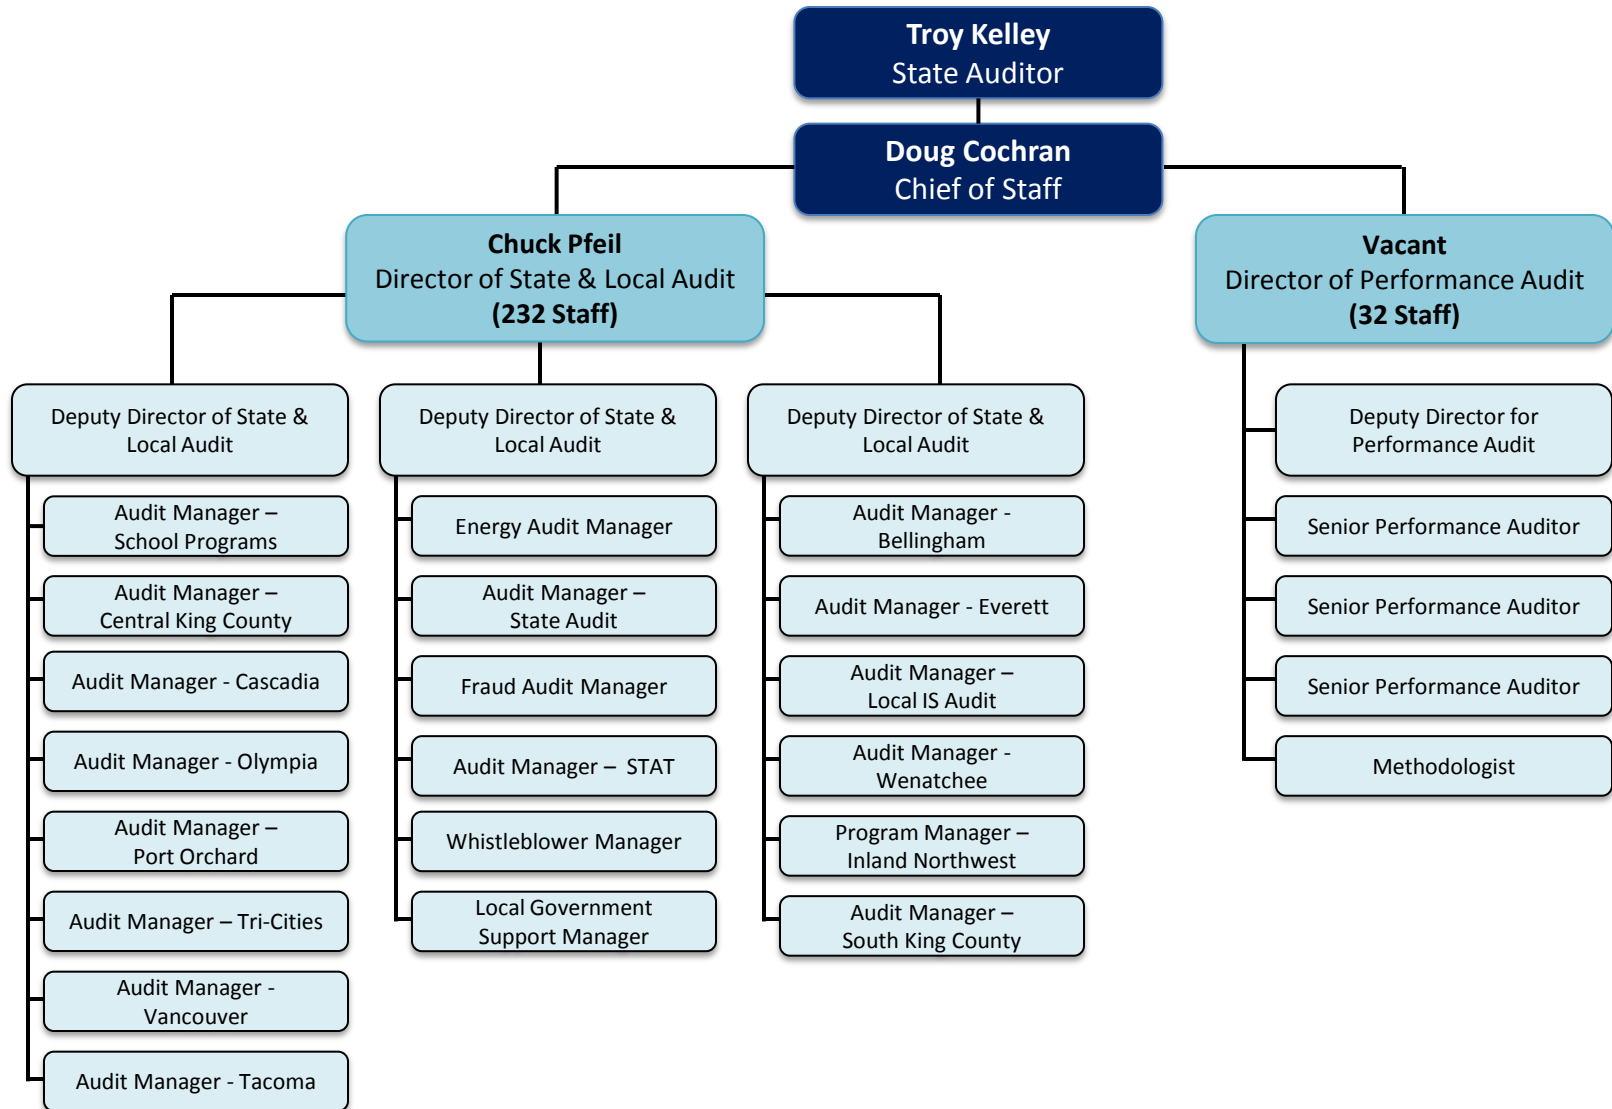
Troy Kelley
State Auditor

Doug Cochran
Chief of Staff

Chuck Pfeil
Director of State & Local Audit
(232 Staff)

Vacant
Director of Performance Audit
(32 Staff)

Deputy Director of State & Local Audit

Audit Manager – School Programs

Audit Manager – Central King County

Audit Manager - Cascadia

Audit Manager - Olympia

Audit Manager – Port Orchard

Audit Manager – Tri-Cities

Audit Manager - Vancouver

Audit Manager - Tacoma

Deputy Director of State & Local Audit

Energy Audit Manager

Audit Manager – State Audit

Fraud Audit Manager

Audit Manager – STAT

Whistleblower Manager

Local Government Support Manager

Deputy Director of State & Local Audit

Audit Manager - Bellingham

Audit Manager - Everett

Audit Manager – Local IS Audit

Audit Manager - Wenatchee

Program Manager – Inland Northwest

Audit Manager – South King County

Deputy Director for Performance Audit

Senior Performance Auditor

Senior Performance Auditor

Senior Performance Auditor

Methodologist